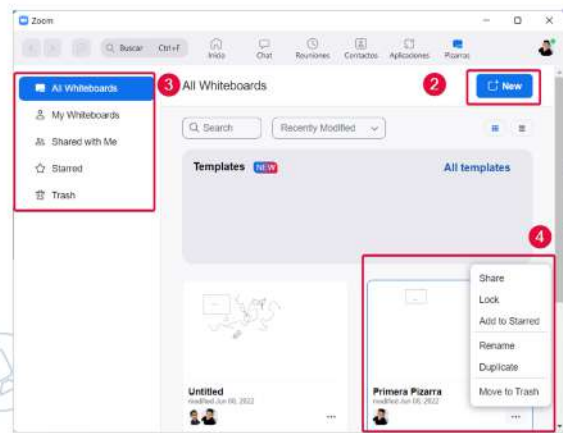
Zoom

Buscar Ctrl+F

Inicio Chat Reuniones Contactos Aplicaciones Pizarras

All Whiteboards

My Whiteboards

Shared with Me

Starred

Trash

3 All Whiteboards

2 New

Search

Recently Modified

Templates NEW

All templates

4

Share

Lock

Add to Starred

Rename

Duplicate

Move to Trash

Untitled

modified Jun 08, 2022

Primera Pizarra

modified Jun 08, 2022

...

...